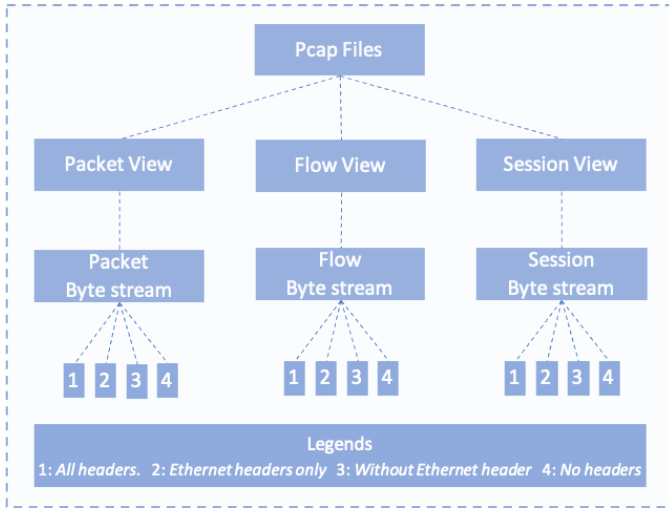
Pcap Files

Packet View

Flow View

Session View

Packet
Byte stream

Flow
Byte stream

Session
Byte stream

1 2 3 4

1 2 3 4

1 2 3 4

Legends
1: All headers. 2: Ethernet headers only 3: Without Ethernet header 4: No headers